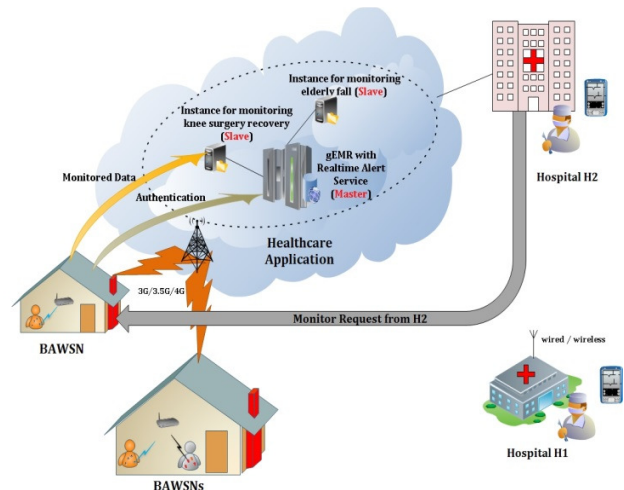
Instance for monitoring elderly fall (Slave)

Instance for monitoring knee surgery recovery (Slave)

gEMR with Realtime Alert Service (Master)

Monitored Data

Authentication

Healthcare Application

Hospital H2

3G/3.5G/4G

Monitor Request from H2

BAWSN

wired / wireless

Hospital H1

BAWSNs